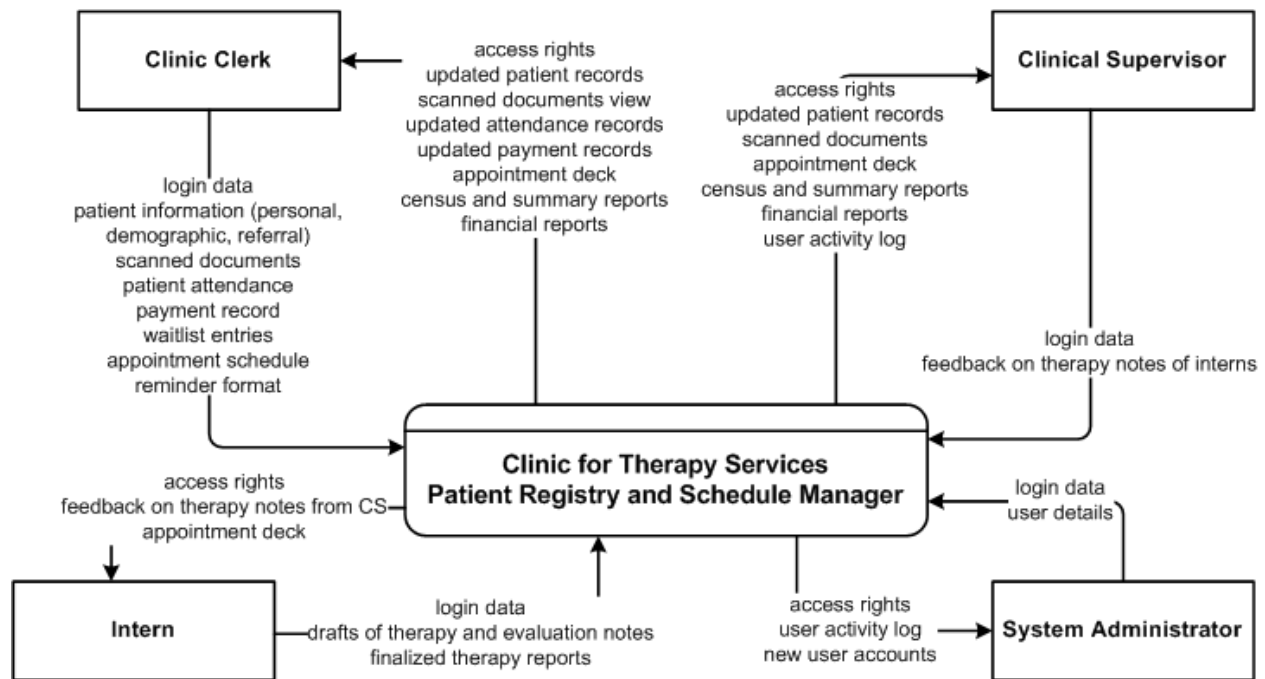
Clinic Clerk

access rights
updated patient records
scanned documents view
updated attendance records
updated payment records
appointment deck
census and summary reports
financial reports

Clinical Supervisor

access rights
updated patient records
scanned documents
appointment deck
census and summary reports
financial reports
user activity log

login data
patient information (personal, demographic, referral)
scanned documents
patient attendance
payment record
waitlist entries
appointment schedule
reminder format

login data
feedback on therapy notes of interns

Clinic for Therapy Services
Patient Registry and Schedule Manager

access rights
feedback on therapy notes from CS
appointment deck

login data
user details

Intern

login data
drafts of therapy and evaluation notes
finalized therapy reports

access rights
user activity log
new user accounts

System Administrator